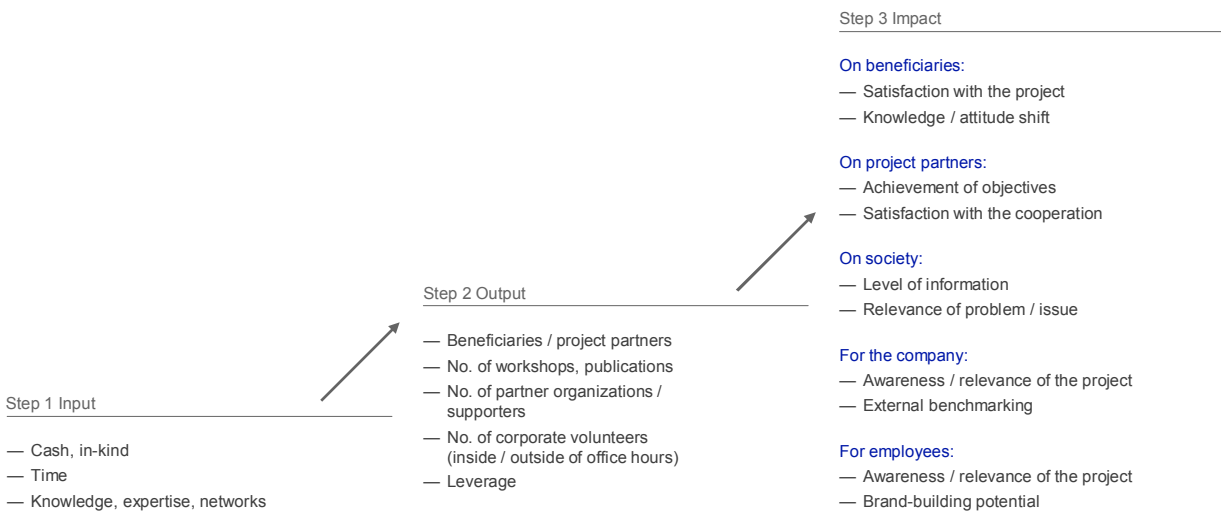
Step 1 Input

— Cash, in-kind
— Time
— Knowledge, expertise, networks

Step 2 Output

— Beneficiaries / project partners
— No. of workshops, publications
— No. of partner organizations / supporters
— No. of corporate volunteers (inside / outside of office hours)
— Leverage

Step 3 Impact

On beneficiaries:
— Satisfaction with the project
— Knowledge / attitude shift

On project partners:
— Achievement of objectives
— Satisfaction with the cooperation

On society:
— Level of information
— Relevance of problem / issue

For the company:
— Awareness / relevance of the project
— External benchmarking

For employees:
— Awareness / relevance of the project
— Brand-building potential